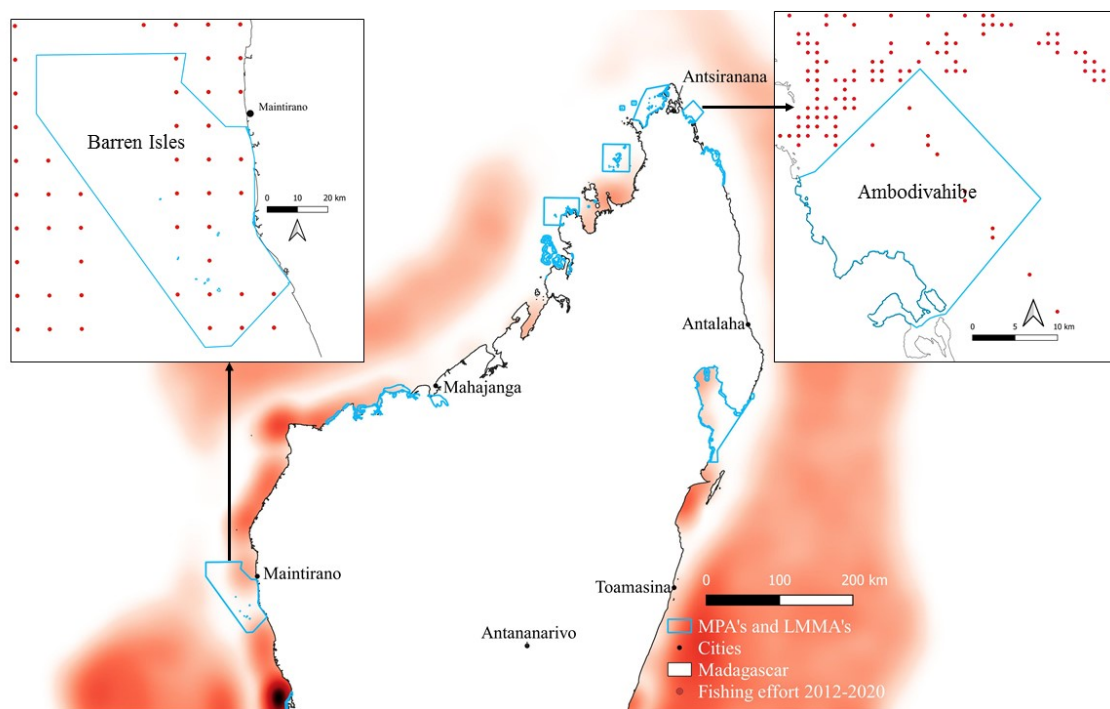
Maintirano

Barren Isles

0 10 20 km

Antsiranana

Ambodivahibe

0 5 10 km

Mahajanga

Antalaha

Maintirano

Toamasina

Antananarivo

0 100 200 km

MPA's and LMMA's
Cities
Madagascar
Fishing effort 2012-2020